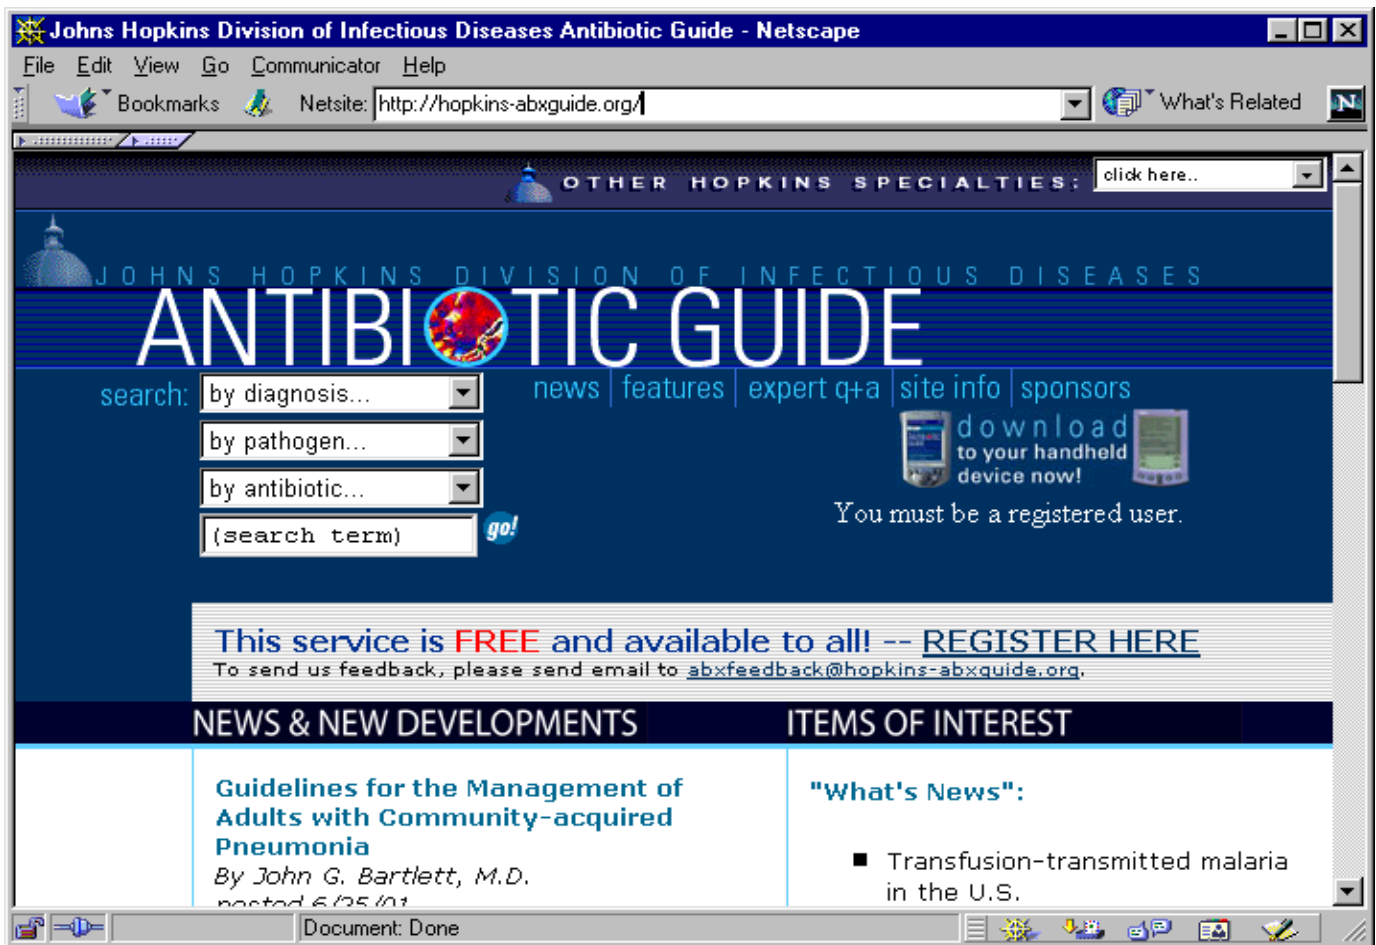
Johns Hopkins Division of Infectious Diseases Antibiotic Guide - Netscape

File Edit View Go Communicator Help

Bookmarks Netsite: http://hopkins-abxguide.org/ What's Related

OTHER HOPKINS SPECIALTIES: click here..

JOHNS HOPKINS DIVISION OF INFECTIOUS DISEASES

ANTIBIOTIC GUIDE

search: by diagnosis...

by pathogen...

by antibiotic...

(search term) go!

news | features | expert q+a | site info | sponsors

download to your handheld device now!

You must be a registered user.

This service is FREE and available to all! -- REGISTER HERE

To send us feedback, please send email to abxfeedback@hopkins-abxguide.org.

NEWS & NEW DEVELOPMENTS

ITEMS OF INTEREST

Guidelines for the Management of Adults with Community-acquired Pneumonia

By John G. Bartlett, M.D.

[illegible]

"What's News":

■ Transfusion-transmitted malaria in the U.S.

Document: Done